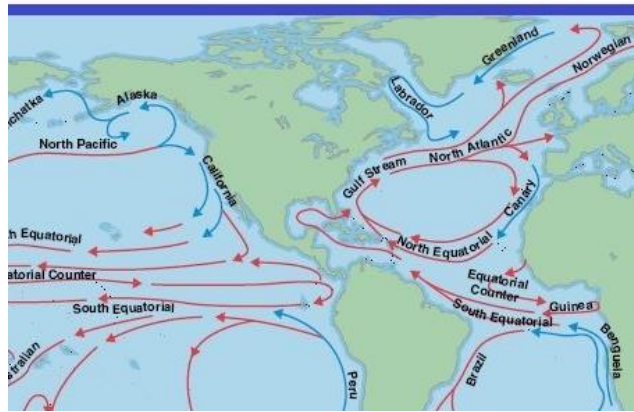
chatka
Alaska
North Pacific
California
Greenland
Norwegian
Labrador
North Atlantic
Gulf Stream
Canary
h Equatorial
North Equatorial
atorial Counter
Equatorial Counter
South Equatorial
Guinea
South Equatorial
tralian
Peru
Brazil
Benguela